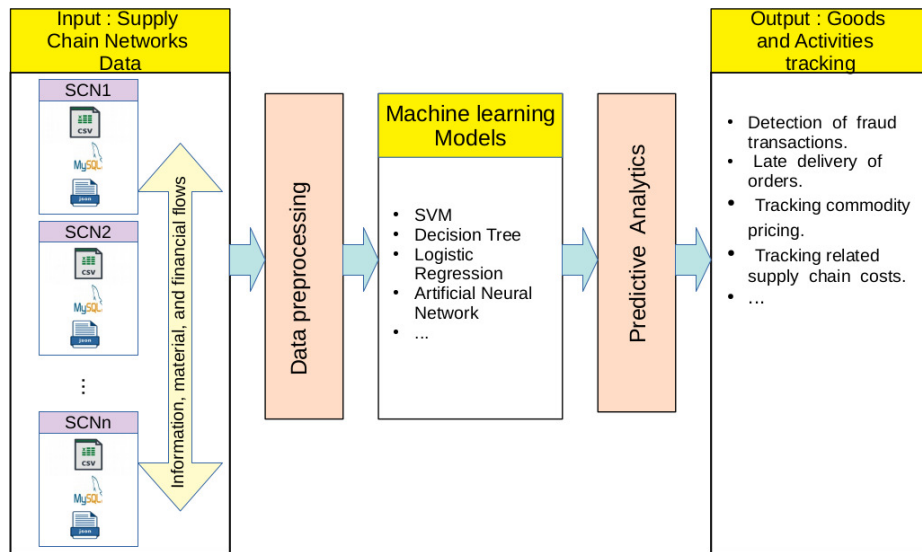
Input : Supply Chain Networks Data

SCN1

csv

MySQL

json

SCN2

csv

MySQL

json

⋮

SCNn

csv

MySQL

json

Information, material, and financial flows

Data preprocessing

Machine learning Models

- SVM
- Decision Tree
- Logistic Regression
- Artificial Neural Network
- ...

Predictive Analytics

Output : Goods and Activities tracking

- Detection of fraud transactions.
- Late delivery of orders.
- Tracking commodity pricing.
- Tracking related supply chain costs.
- ...